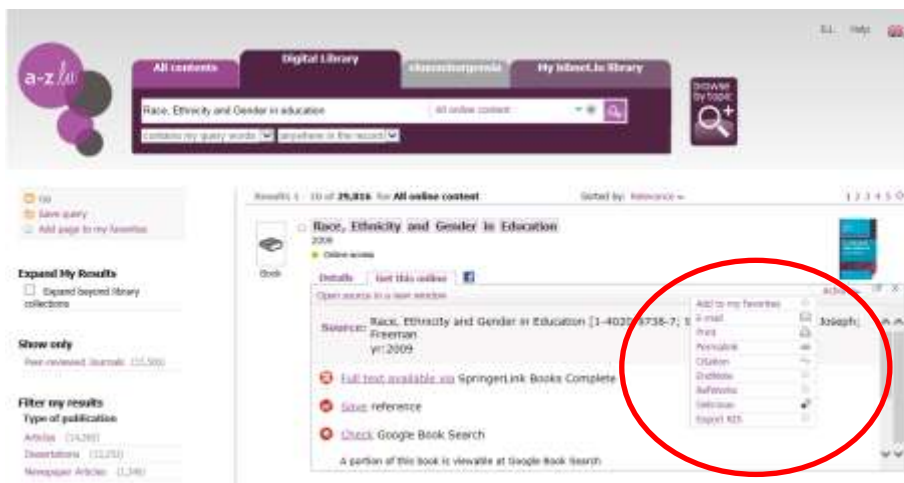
a-z

EL Help

All contents
Digital Library
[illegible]
My Infont.lo library

Race, Ethnicity and Gender in education
All online content

Contains my query words
anywhere in the record

browse by topic

Go
Save query
Add page to my favorites

Results 1 - 10 of 29,816 for All online content
Sorted by: Relevance
1 2 3 4 5

Race, Ethnicity and Gender in Education
2009
Online access

Book

Details
Get this online

Open source in a new window
Actions

Source: Race, Ethnicity and Gender in Education [1-4020-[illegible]738-7; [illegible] Freeman yr:2009
Joseph;

Add to my favorites
E-mail
Print
Permalink
Citation
EndNote
RefWorks
Delicious
Export RIS

Full text available via SpringerLink Books Complete

Save reference

Check Google Book Search

A portion of this book is viewable at Google Book Search

Expand My Results
Expand beyond library collections

Show only
Peer-reviewed Journals (15,500)

Filter my results
Type of publication
Articles (14,260)
Dissertations (12,250)
Newspaper Articles (1,346)